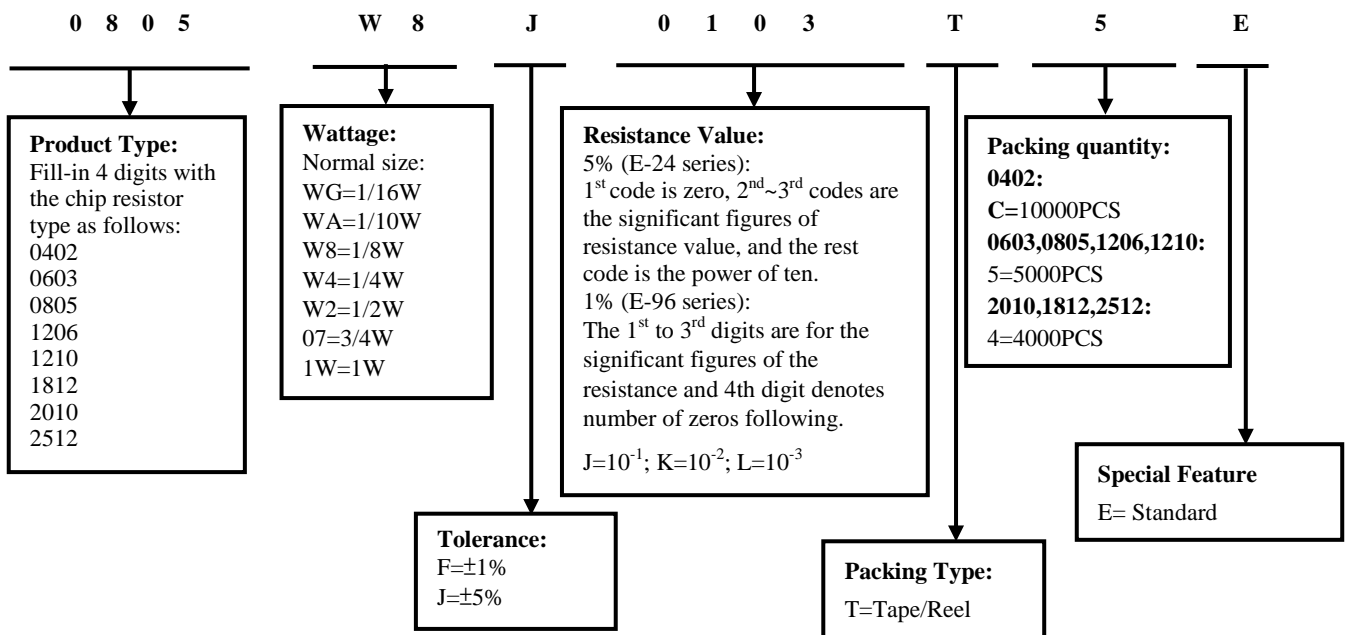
0 8 0 5 W 8 J 0 1 0 3 T 5 E

**Product Type:**
Fill-in 4 digits with the chip resistor type as follows:
0402
0603
0805
1206
1210
1812
2010
2512

**Wattage:**
Normal size:
WG=1/16W
WA=1/10W
W8=1/8W
W4=1/4W
W2=1/2W
07=3/4W
1W=1W

**Resistance Value:**
5% (E-24 series):
1$^{st}$ code is zero, 2$^{nd}$~3$^{rd}$ codes are the significant figures of resistance value, and the rest code is the power of ten.
1% (E-96 series):
The 1$^{st}$ to 3$^{rd}$ digits are for the significant figures of the resistance and 4th digit denotes number of zeros following.

J=$10^{-1}$; K=$10^{-2}$; L=$10^{-3}$

**Packing quantity:**
**0402:**
C=10000PCS
**0603,0805,1206,1210:**
5=5000PCS
**2010,1812,2512:**
4=4000PCS

**Special Feature**
E= Standard

**Tolerance:**
F=±1%
J=±5%

**Packing Type:**
T=Tape/Reel